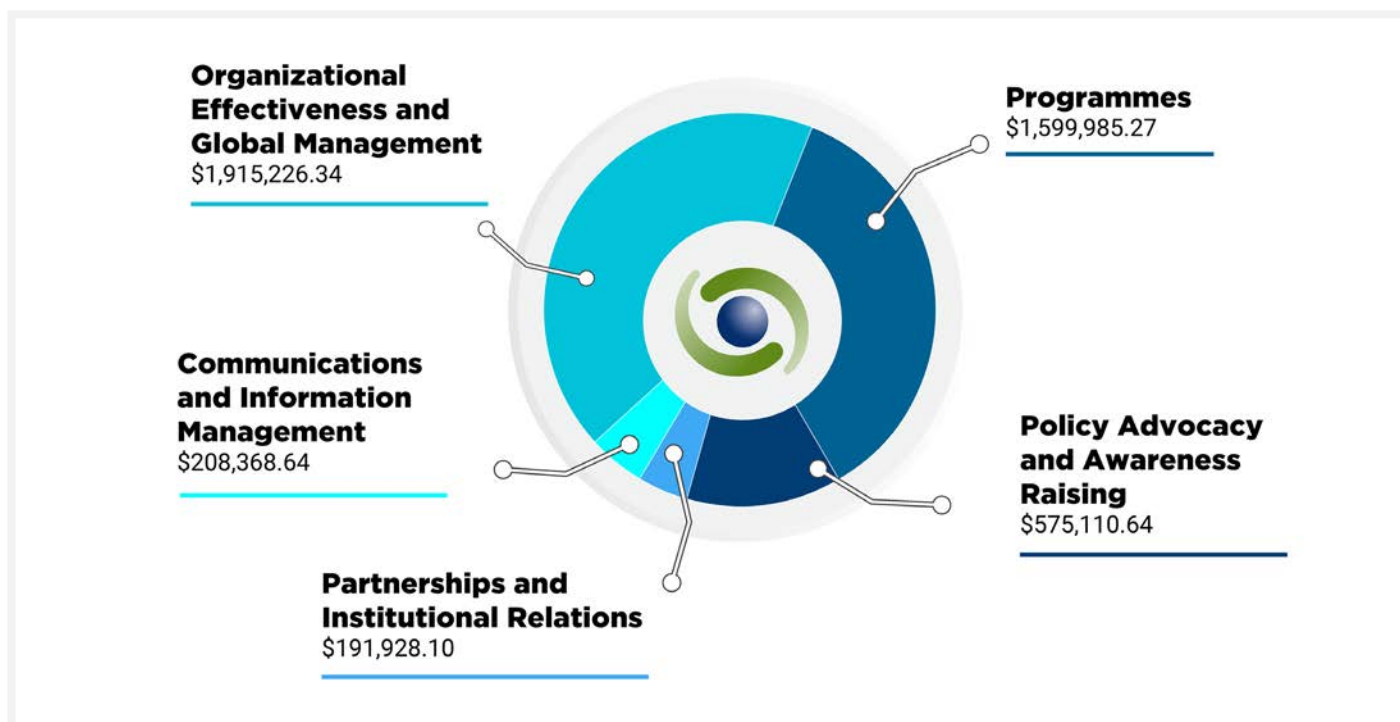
Organizational Effectiveness and Global Management
$1,915,226.34

Programmes
$1,599,985.27

Communications and Information Management
$208,368.64

Policy Advocacy and Awareness Raising
$575,110.64

Partnerships and Institutional Relations
$191,928.10